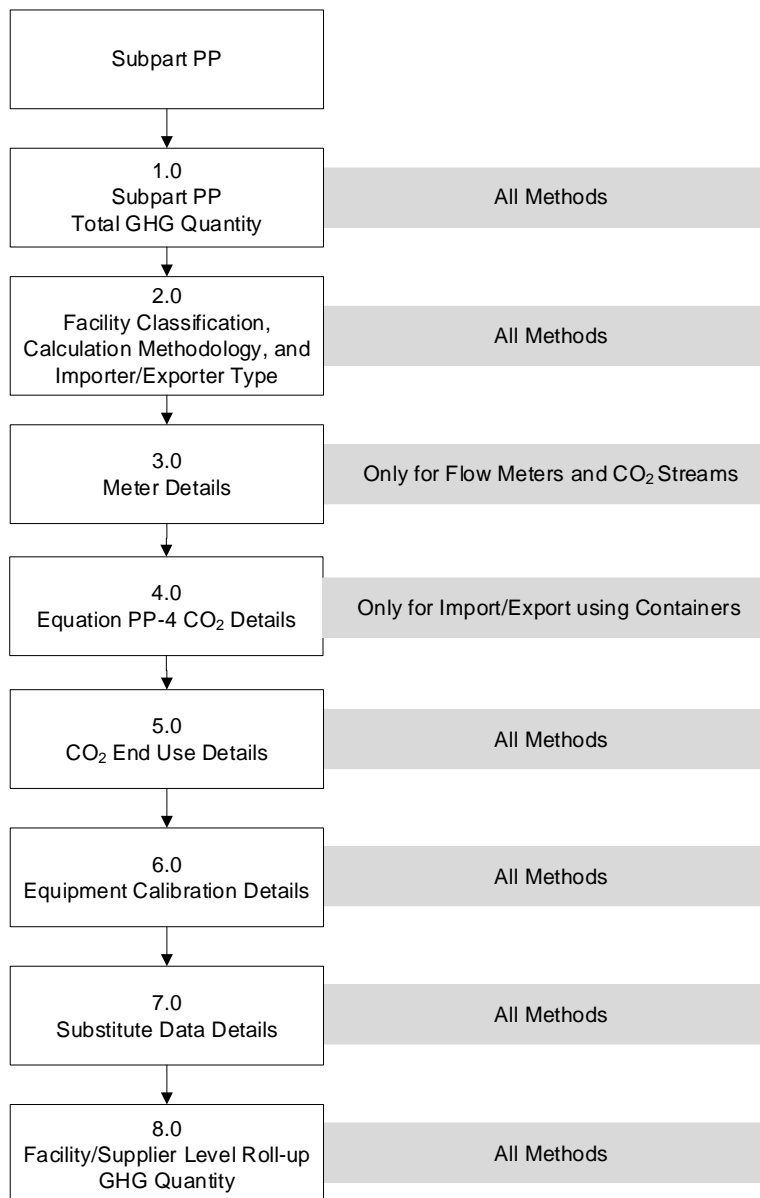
Subpart PP

1.0
Subpart PP
Total GHG Quantity

All Methods

2.0
Facility Classification, Calculation Methodology, and Importer/Exporter Type

All Methods

3.0
Meter Details

Only for Flow Meters and $CO_2$ Streams

4.0
Equation PP-4 $CO_2$ Details

Only for Import/Export using Containers

5.0
$CO_2$ End Use Details

All Methods

6.0
Equipment Calibration Details

All Methods

7.0
Substitute Data Details

All Methods

8.0
Facility/Supplier Level Roll-up GHG Quantity

All Methods